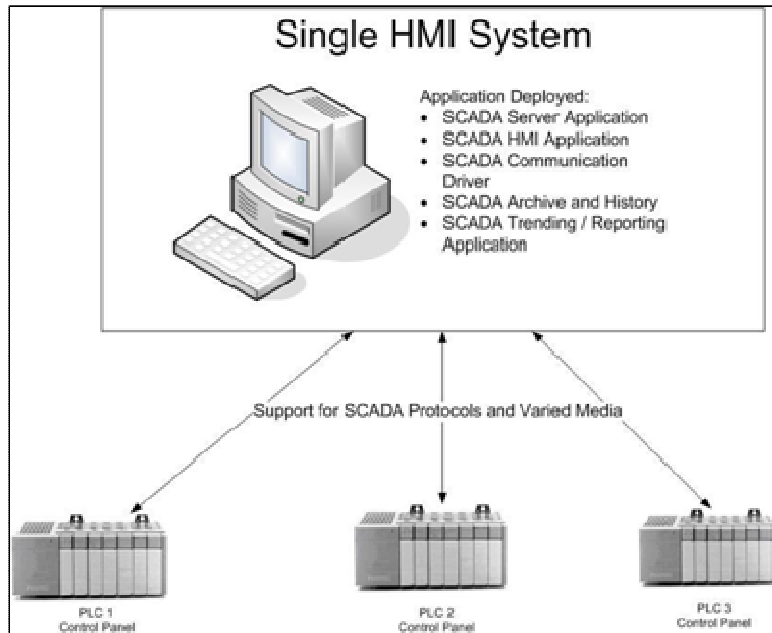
Single HMI System

Application Deployed:
- SCADA Server Application
- SCADA HMI Application
- SCADA Communication Driver
- SCADA Archive and History
- SCADA Trending / Reporting Application

Support for SCADA Protocols and Varied Media

PLC 1
Control Panel

PLC 2
Control Panel

PLC 3
Control Panel